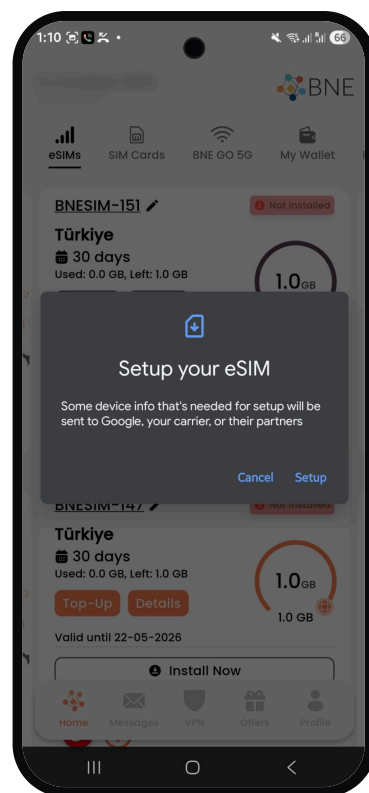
1:10

66

BNE

eSIMs SIM Cards BNE GO 5G My Wallet

BNESIM-151

Not Installed

Türkiye

30 days

Used: 0.0 GB, Left: 1.0 GB

1.0GB

Setup your eSIM

Some device info that's needed for setup will be sent to Google, your carrier, or their partners

Cancel Setup

BNESIM-147

Not Installed

Türkiye

30 days

Used: 0.0 GB, Left: 1.0 GB

1.0GB

1.0 GB

Top-Up Details

Valid until 22-05-2026

Install Now

Home Messages VPN Offers Profile